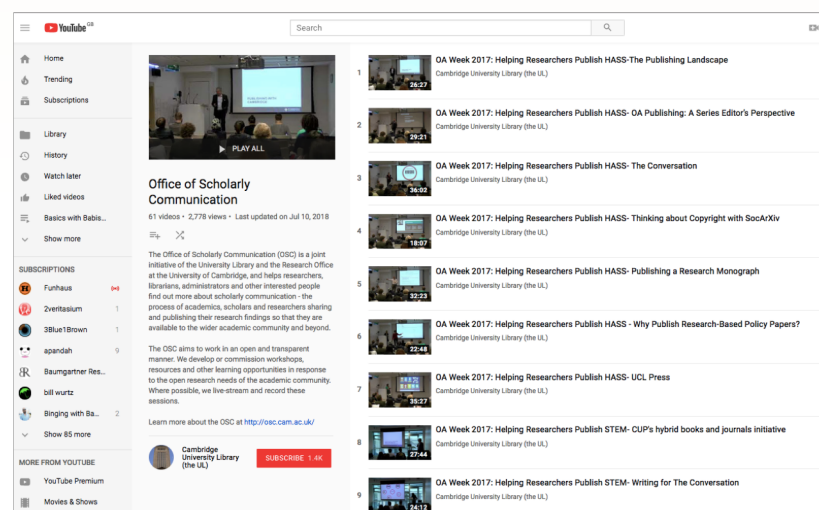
YouTube GB

Search

Home
Trending
Subscriptions

Library
History
Watch later
Liked videos
Basics with Babis...
Show more

SUBSCRIPTIONS
Funhaus
2veritasium 1
3Blue1Brown 1
apandah 9
Baumgartner Res...
bill wurtz
Binging with Ba... 2
Show 85 more

MORE FROM YOUTUBE
YouTube Premium
Movies & Shows

PLAY ALL

Office of Scholarly Communication

61 videos • 2,778 views • Last updated on Jul 10, 2018

The Office of Scholarly Communication (OSC) is a joint initiative of the University Library and the Research Office at the University of Cambridge, and helps researchers, librarians, administrators and other interested people find out more about scholarly communication - the process of academics, scholars and researchers sharing and publishing their research findings so that they are available to the wider academic community and beyond.

The OSC aims to work in an open and transparent manner. We develop or commission workshops, resources and other learning opportunities in response to the open research needs of the academic community. Where possible, we live-stream and record these sessions.

Learn more about the OSC at http://osc.cam.ac.uk/

Cambridge University Library (the UL)

SUBSCRIBE 1.4K

1 26:27 OA Week 2017: Helping Researchers Publish HASS-The Publishing Landscape
Cambridge University Library (the UL)

2 29:21 OA Week 2017: Helping Researchers Publish HASS- OA Publishing: A Series Editor's Perspective
Cambridge University Library (the UL)

3 36:02 OA Week 2017: Helping Researchers Publish HASS- The Conversation
Cambridge University Library (the UL)

4 18:07 OA Week 2017: Helping Researchers Publish HASS- Thinking about Copyright with SocArXiv
Cambridge University Library (the UL)

5 32:23 OA Week 2017: Helping Researchers Publish HASS- Publishing a Research Monograph
Cambridge University Library (the UL)

6 22:48 OA Week 2017: Helping Researchers Publish HASS - Why Publish Research-Based Policy Papers?
Cambridge University Library (the UL)

7 35:27 OA Week 2017: Helping Researchers Publish HASS- UCL Press
Cambridge University Library (the UL)

8 27:44 OA Week 2017: Helping Researchers Publish STEM- CUP's hybrid books and journals initiative
Cambridge University Library (the UL)

9 24:12 OA Week 2017: Helping Researchers Publish STEM- Writing for The Conversation
Cambridge University Library (the UL)